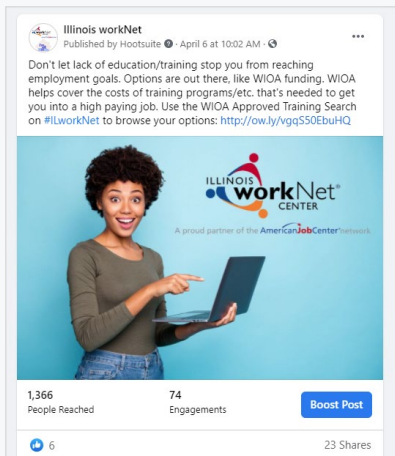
Illinois workNet
Published by Hootsuite · April 6 at 10:02 AM ·

...

Don't let lack of education/training stop you from reaching employment goals. Options are out there, like WIOA funding. WIOA helps cover the costs of training programs/etc. that's needed to get you into a high paying job. Use the WIOA Approved Training Search on #IlworkNet to browse your options: http://ow.ly/vgqS50EbuHQ

ILLINOIS workNet® CENTER

A proud partner of the AmericanJobCenter network

1,366
People Reached

74
Engagements

Boost Post

6

23 Shares